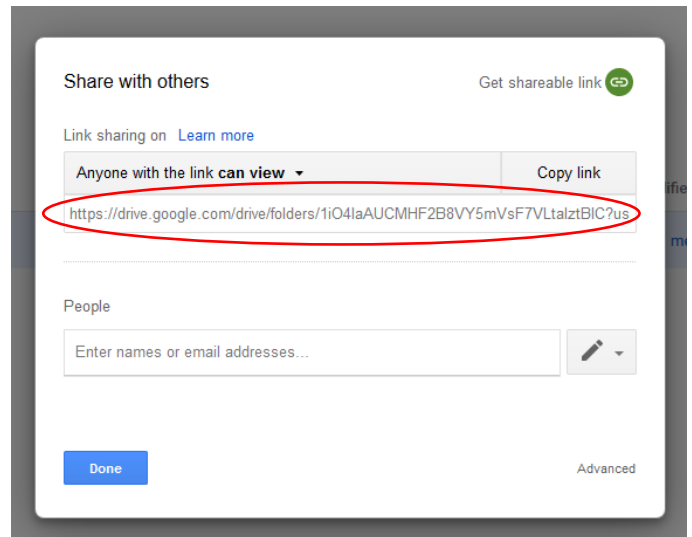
Share with others

Get shareable link

Link sharing on Learn more

Anyone with the link **can view**

Copy link

https://drive.google.com/drive/folders/1iO4laAUCMHF2B8VY5mVsF7VLtalztBIC?us

People

Enter names or email addresses...

Done

Advanced